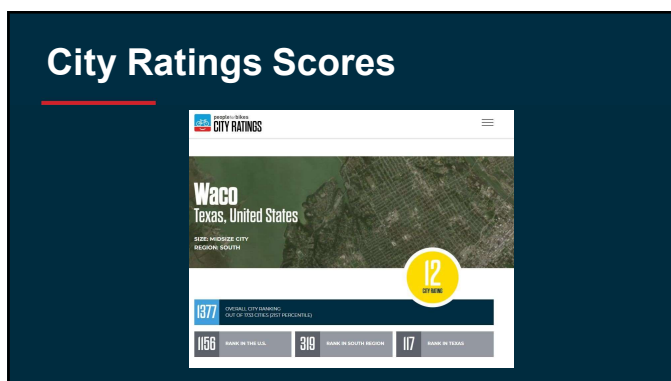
City Ratings Scores

people for bikes
CITY RATINGS

Waco
Texas, United States

SIZE: MIDSIZE CITY
REGION: SOUTH

12
CITY RATING

1377 OVERALL CITY RANKING
OUT OF 1733 CITIES (21ST PERCENTILE)

1156 RANK IN THE U.S.

319 RANK IN SOUTH REGION

117 RANK IN TEXAS